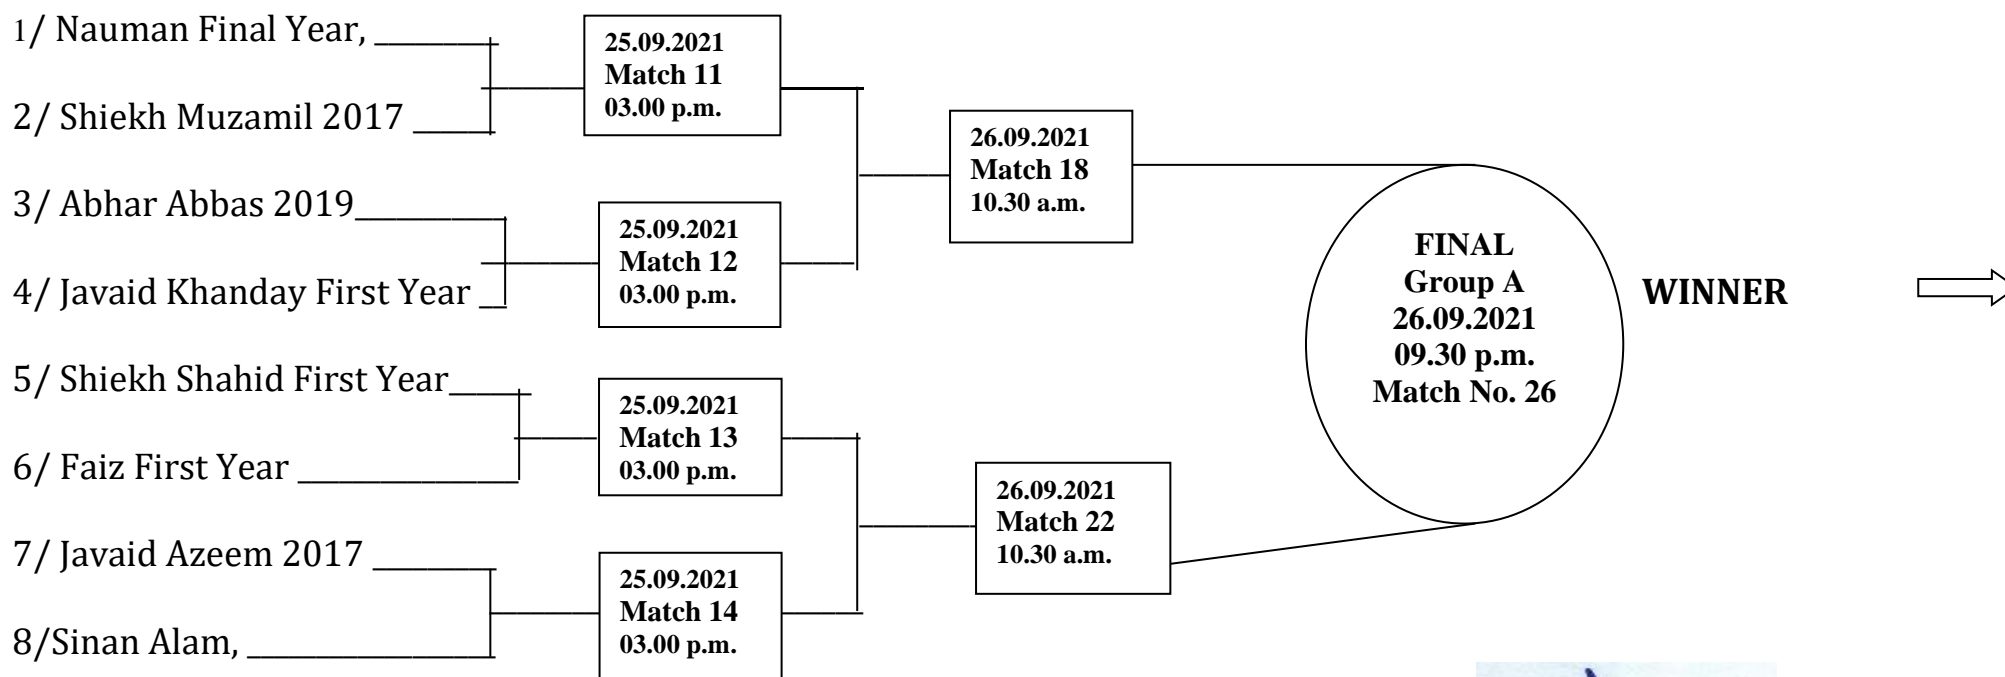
1/ Nauman Final Year,

2/ Shiekh Muzamil 2017

3/ Abhar Abbas 2019

4/ Javaid Khanday First Year

5/ Shiekh Shahid First Year

6/ Faiz First Year

7/ Javaid Azeem 2017

8/Sinan Alam,

25.09.2021
Match 11
03.00 p.m.

25.09.2021
Match 12
03.00 p.m.

25.09.2021
Match 13
03.00 p.m.

25.09.2021
Match 14
03.00 p.m.

26.09.2021
Match 18
10.30 a.m.

26.09.2021
Match 22
10.30 a.m.

FINAL
Group A
26.09.2021
09.30 p.m.
Match No. 26

WINNER